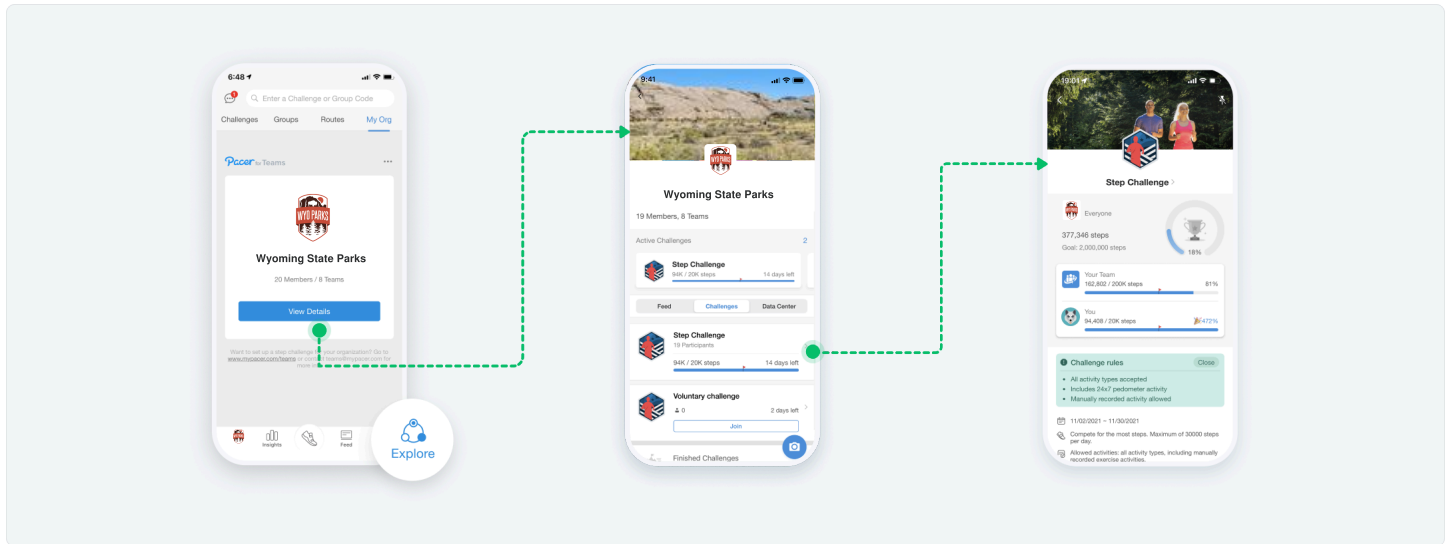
6:48

Enter a Challenge or Group Code

Challenges Groups Routes My Org

Pacer for Teams ...

WYO PARKS

Wyoming State Parks

20 Members / 8 Teams

View Details

Want to set up a step challenge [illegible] your organization? Go to www.mypacer.com/teams or contact teams@mypacer.com for more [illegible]

Insights Feed

Explore

9:41

Wyoming State Parks

19 Members, 8 Teams

Active Challenges 2

Step Challenge
94K / 20K steps 14 days left

Feed Challenges Data Center

Step Challenge
19 Participants
94K / 20K steps 14 days left

Voluntary challenge
0 2 days left
Join

Finished Challenges

10:04

Step Challenge

Everyone

377,346 steps
Goal: 2,000,000 steps

18%

Your Team
162,802 / 200K steps 81%

You
94,408 / 20K steps 472%

Challenge rules Close

• All activity types accepted
• Includes 24x7 pedometer activity
• Manually recorded activity allowed

11/02/2021 ~ 11/30/2021

Compete for the most steps. Maximum of 30000 steps per day.

Allowed activities: all activity types, including manually recorded exercise activities.